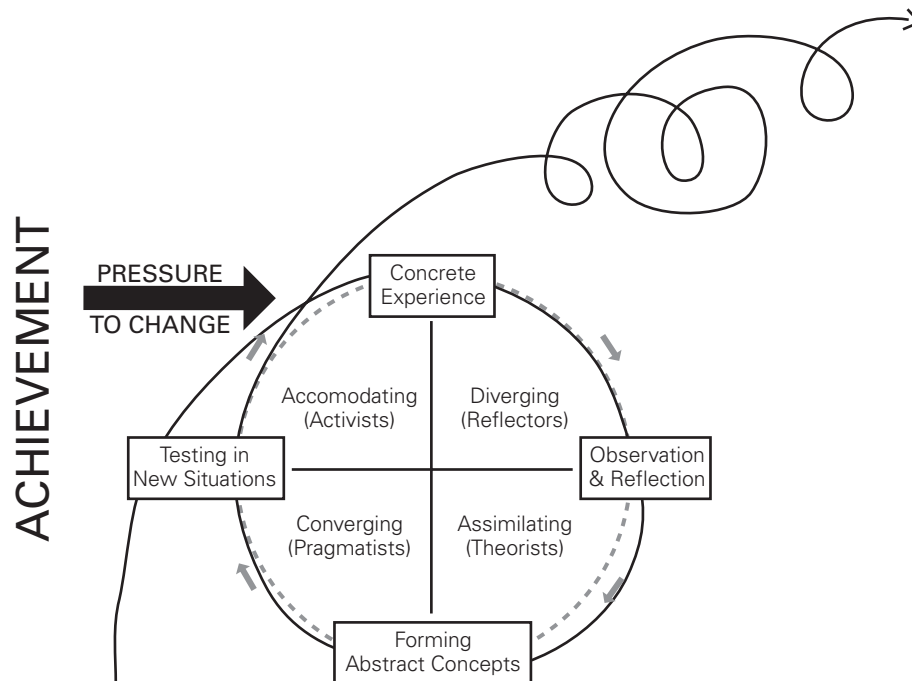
ACHIEVEMENT

PRESSURE
TO CHANGE

Concrete Experience

Accomodating (Activists)

Diverging (Reflectors)

Testing in New Situations

Observation & Reflection

Converging (Pragmatists)

Assimilating (Theorists)

Forming Abstract Concepts